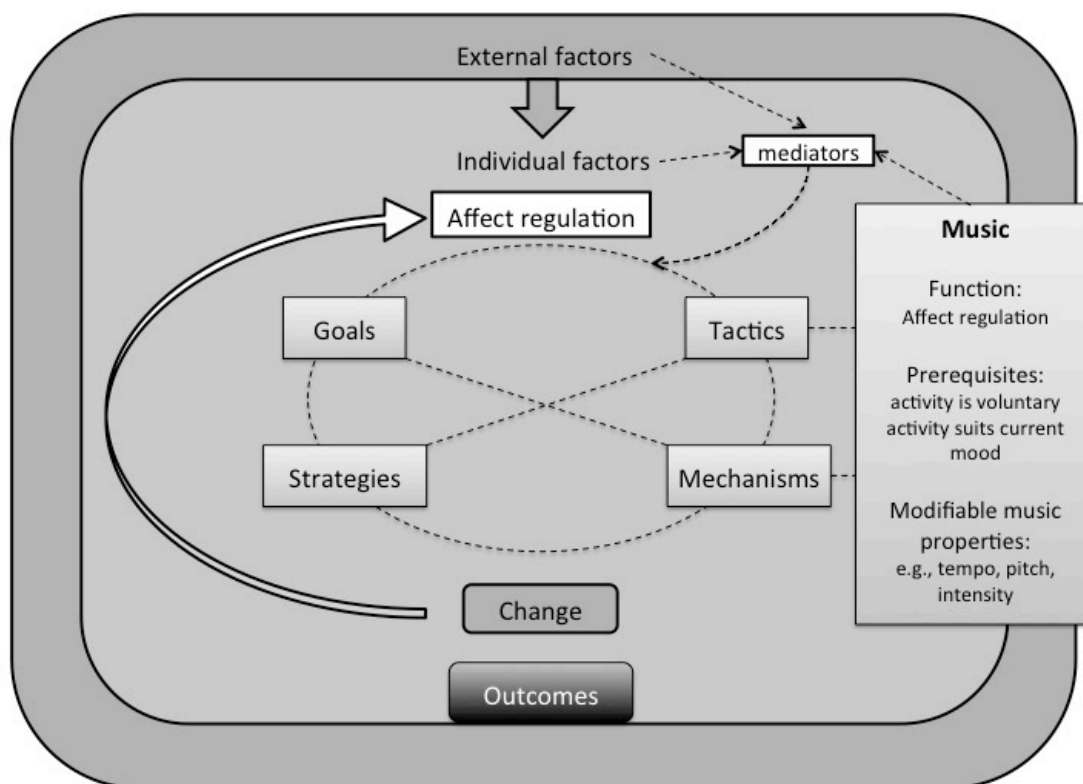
External factors

Individual factors

mediators

Affect regulation

Goals

Tactics

Strategies

Mechanisms

Change

Outcomes

Music

Function:
Affect regulation

Prerequisites:
activity is voluntary
activity suits current mood

Modifiable music properties:
e.g., tempo, pitch, intensity